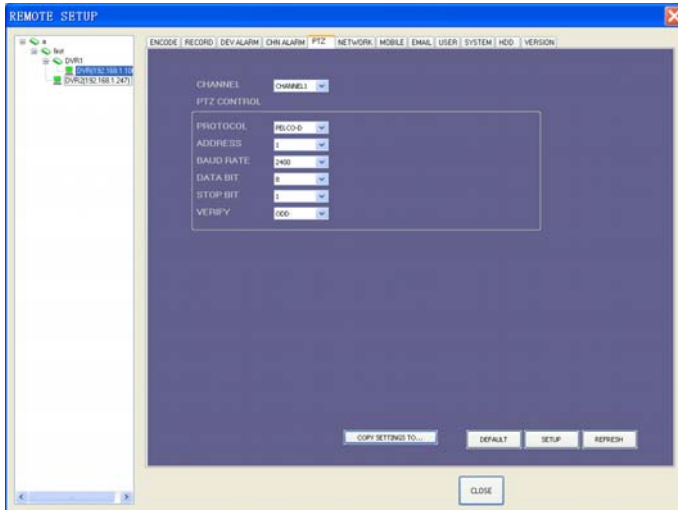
REMOTE SETUP

a
fist
DVR1
DVR(192.168.1.10
DVR2(192.168.1.247)

ENCODE | RECORD | DEV ALARM | CHN ALARM | PTZ | NETWORK | MOBILE | EMAIL | USER | SYSTEM | HDD | VERSION

CHANNEL CHANNEL1
PTZ CONTROL

PROTOCOL PELCO-D
ADDRESS 1
BAUD RATE 2400
DATA BIT 8
STOP BIT 1
VERIFY ODD

COPY SETTINGS TO...
DEFAULT
SETUP
REFRESH

CLOSE